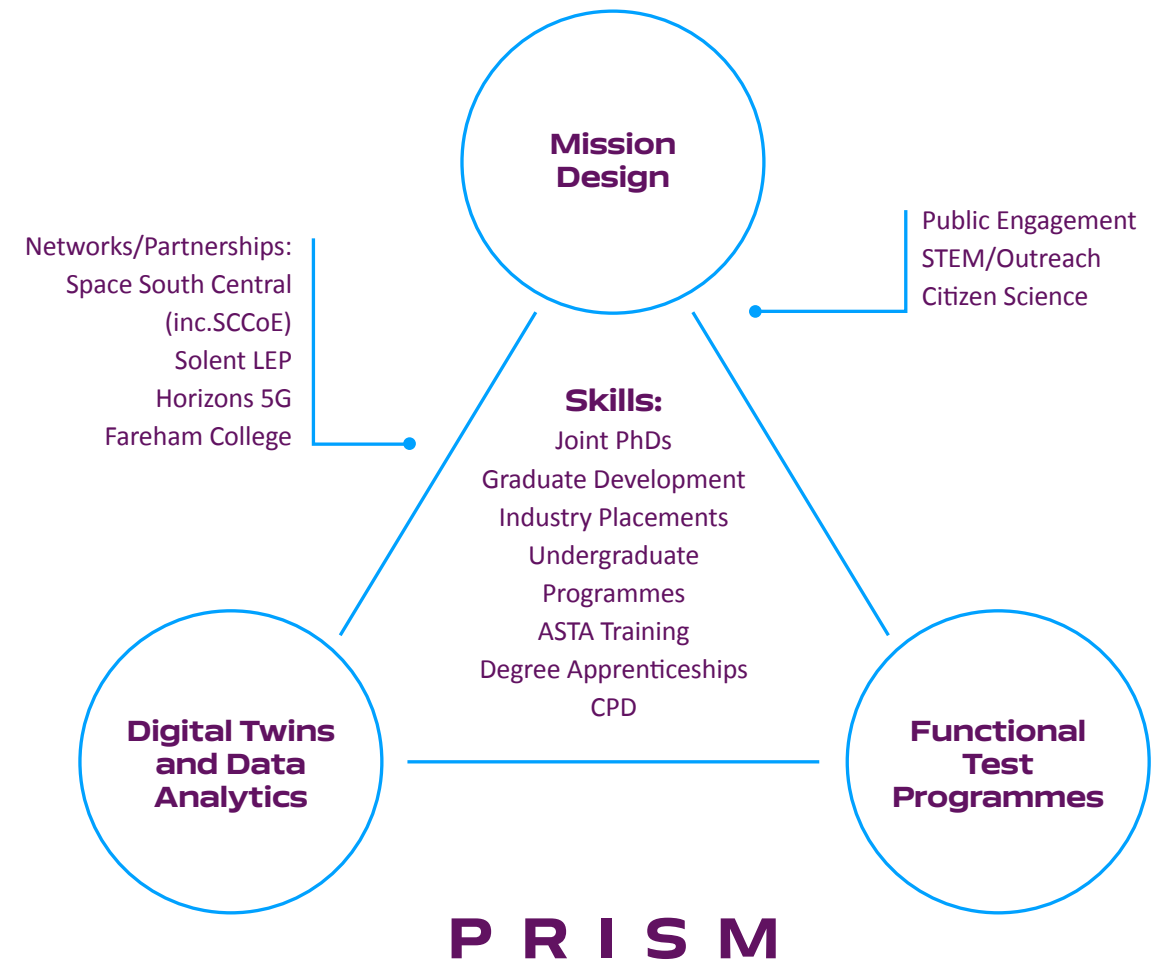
Mission Design

Networks/Partnerships:
Space South Central
(inc.SCCoE)
Solent LEP
Horizons 5G
Fareham College

Public Engagement
STEM/Outreach
Citizen Science

Skills:
Joint PhDs
Graduate Development
Industry Placements
Undergraduate Programmes
ASTA Training
Degree Apprenticeships
CPD

Digital Twins and Data Analytics

Functional Test Programmes

PRISM